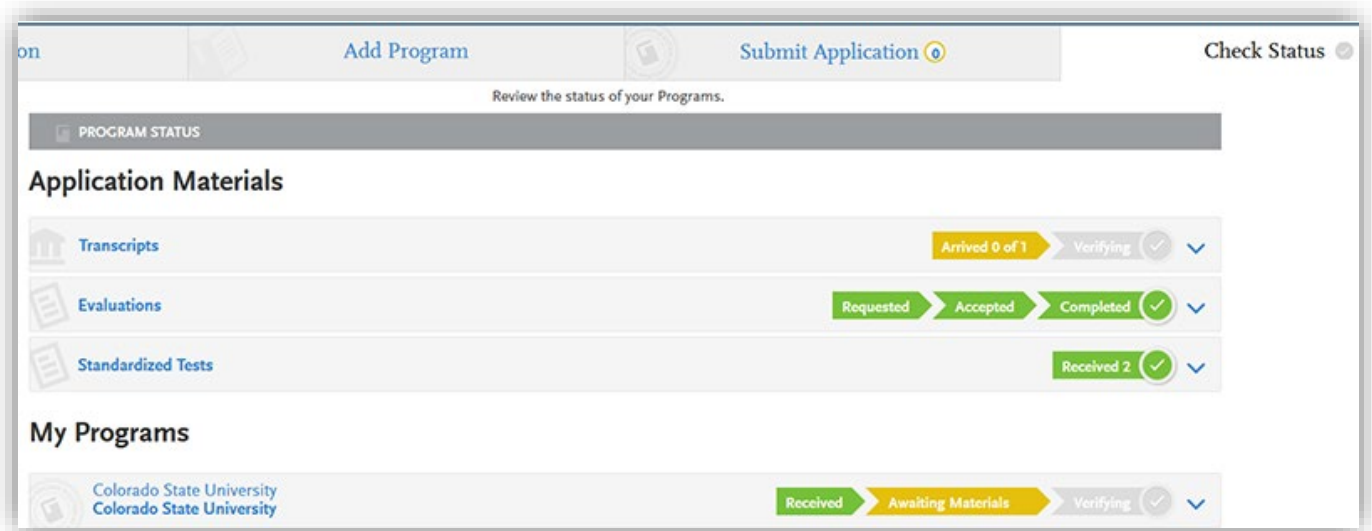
on | Add Program | Submit Application 0 | Check Status

Review the status of your Programs.

PROGRAM STATUS

Application Materials

Transcripts — Arrived 0 of 1 | Verifying

Evaluations — Requested | Accepted | Completed

Standardized Tests — Received 2

My Programs

Colorado State University
Colorado State University — Received | Awaiting Materials | Verifying